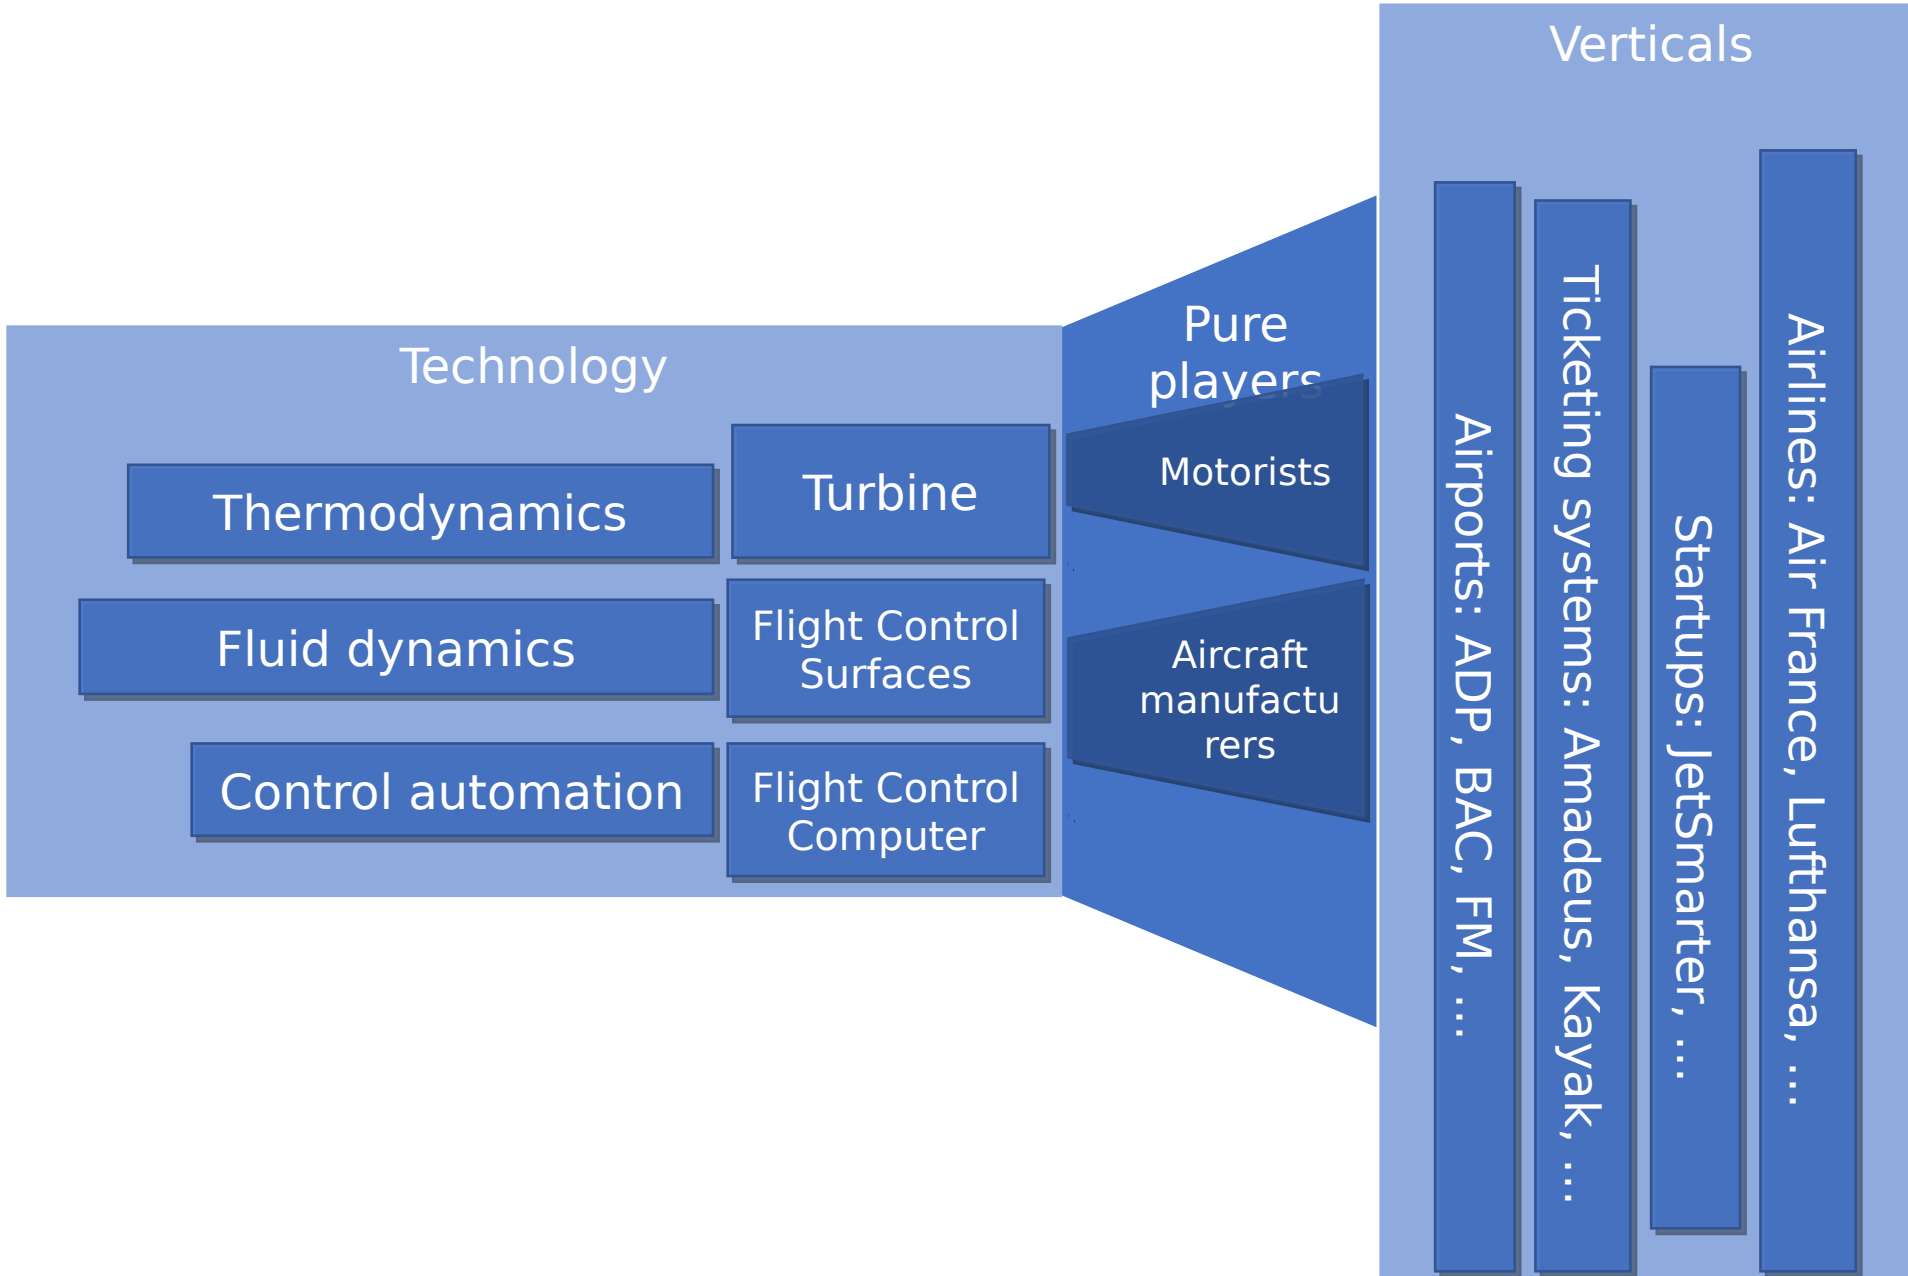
Verticals

Technology

Thermodynamics

Turbine

Fluid dynamics

Flight Control Surfaces

Control automation

Flight Control Computer

Pure players

Motorists

Aircraft manufacturers

Airports: ADP, BAC, FM, ...

Ticketing systems: Amadeus, Kayak, ...

Startups: JetSmarter, ...

Airlines: Air France, Lufthansa, ...